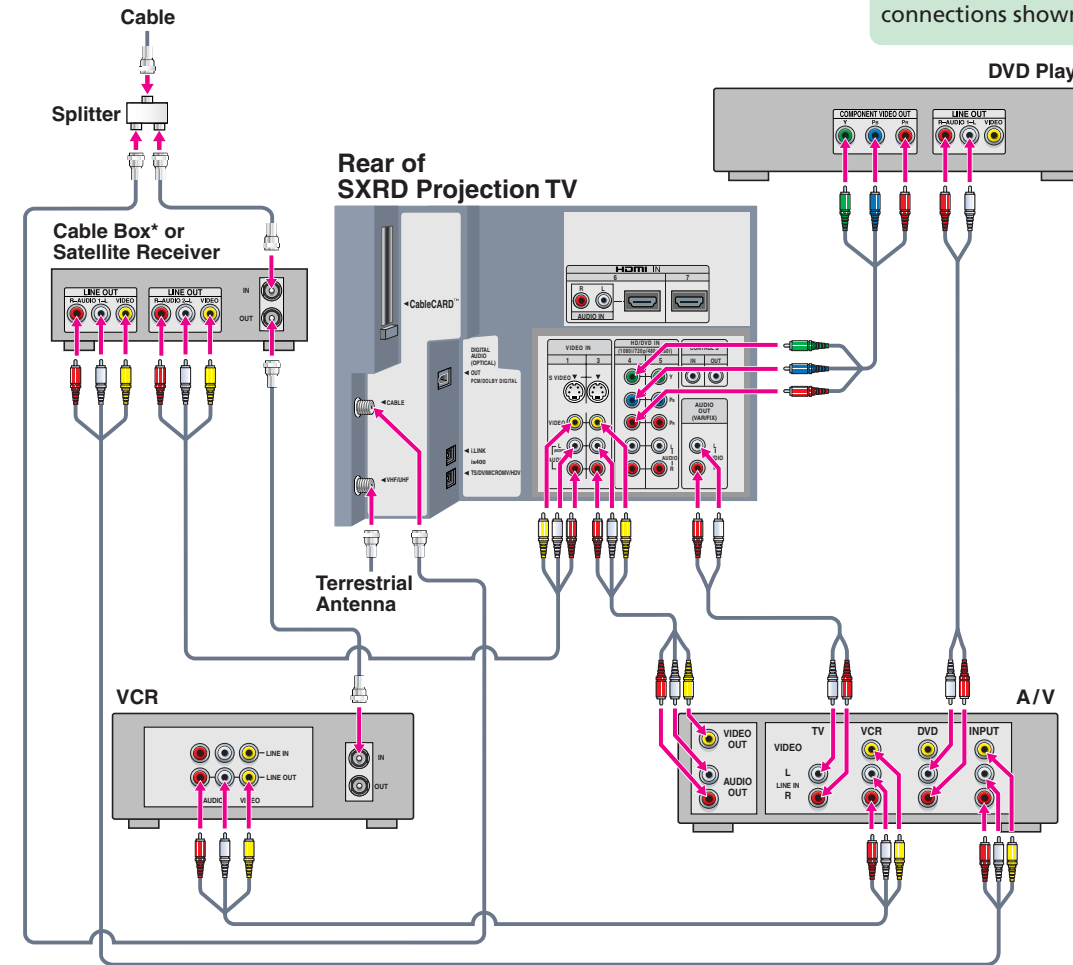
connections shown

Cable

Splitter

Cable Box* or Satellite Receiver

LINE OUT R–AUDIO 1–L VIDEO

LINE OUT R–AUDIO 2–L VIDEO

IN

OUT

Rear of SXRD Projection TV

CableCARD™

CABLE

VHF/UHF

DIGITAL AUDIO (OPTICAL) OUT PCM/DOLBY DIGITAL

i.LINK

S400

TS/DVHS/MICROMV/HDV

HDMI IN

6

7

R L

AUDIO IN

VIDEO IN

1 3

S VIDEO

VIDEO

L AUDIO R

HD/DVD IN (1080i/720p/480p/480i)

4 5

Y

$P_B$

$P_R$

L AUDIO R

CONTROL S

IN OUT

AUDIO OUT (VAR/FIX)

L AUDIO R

Terrestrial Antenna

DVD Play

COMPONENT VIDEO OUT

Y $P_B$ $P_R$

LINE OUT

R–AUDIO 1–L VIDEO

VCR

LINE IN

LINE OUT

AUDIO VIDEO

IN

OUT

A/V

VIDEO OUT

AUDIO OUT

TV

VIDEO

L

LINE IN

R

VCR

DVD

INPUT